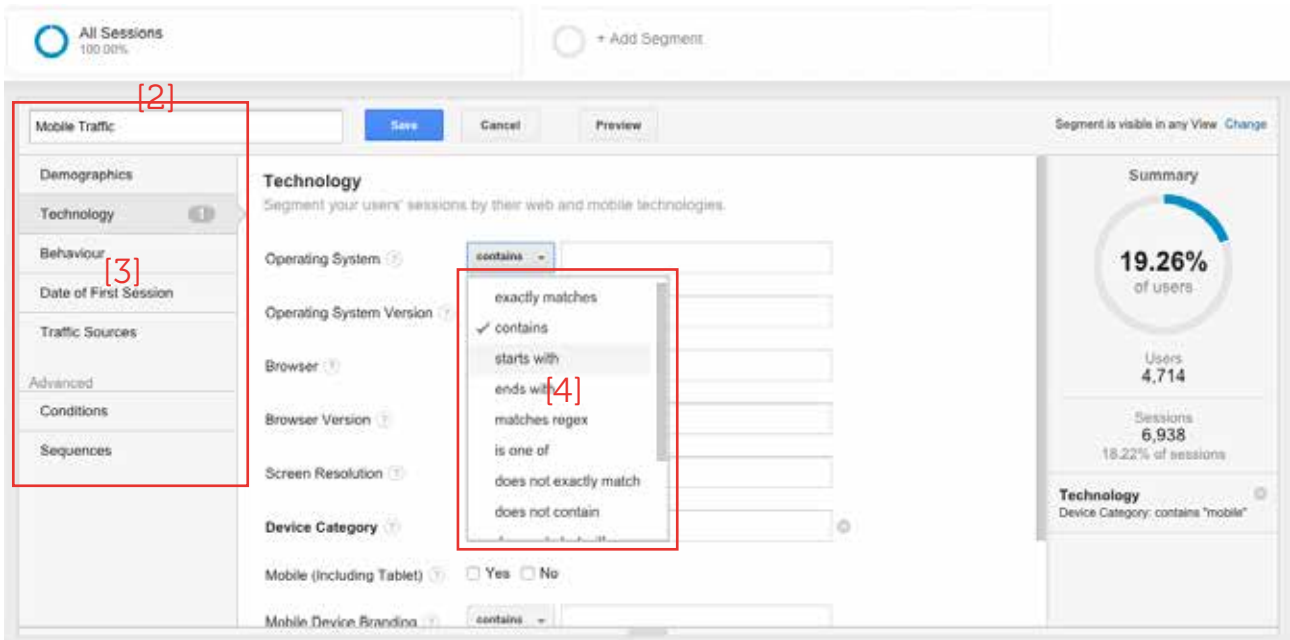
All Sessions
100.00%

+ Add Segment

[2]

Mobile Traffic

Save

Cancel

Preview

Segment is visible in any View Change

Demographics

Technology 1

Behaviour

[3]

Date of First Session

Traffic Sources

Advanced

Conditions

Sequences

Technology

Segment your users' sessions by their web and mobile technologies.

Operating System ?

contains

Operating System Version ?

Browser ?

Browser Version ?

Screen Resolution ?

Device Category ?

Mobile (Including Tablet) ? Yes No

Mobile Device Branding ?

contains

exactly matches

✓ contains

starts with

ends with

[4]

matches regex

is one of

does not exactly match

does not contain

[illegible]

Summary

19.26%

of users

Users

4,714

Sessions

6,938

18.22% of sessions

Technology

Device Category: contains "mobile"